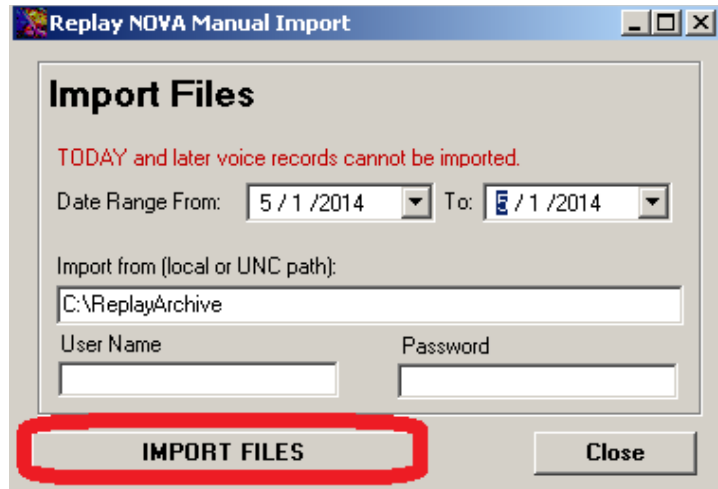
Replay NOVA Manual Import

Import Files

TODAY and later voice records cannot be imported.

Date Range From: 5 / 1 /2014 To: 5 / 1 /2014

Import from (local or UNC path):

C:\ReplayArchive

User Name

Password

IMPORT FILES

Close